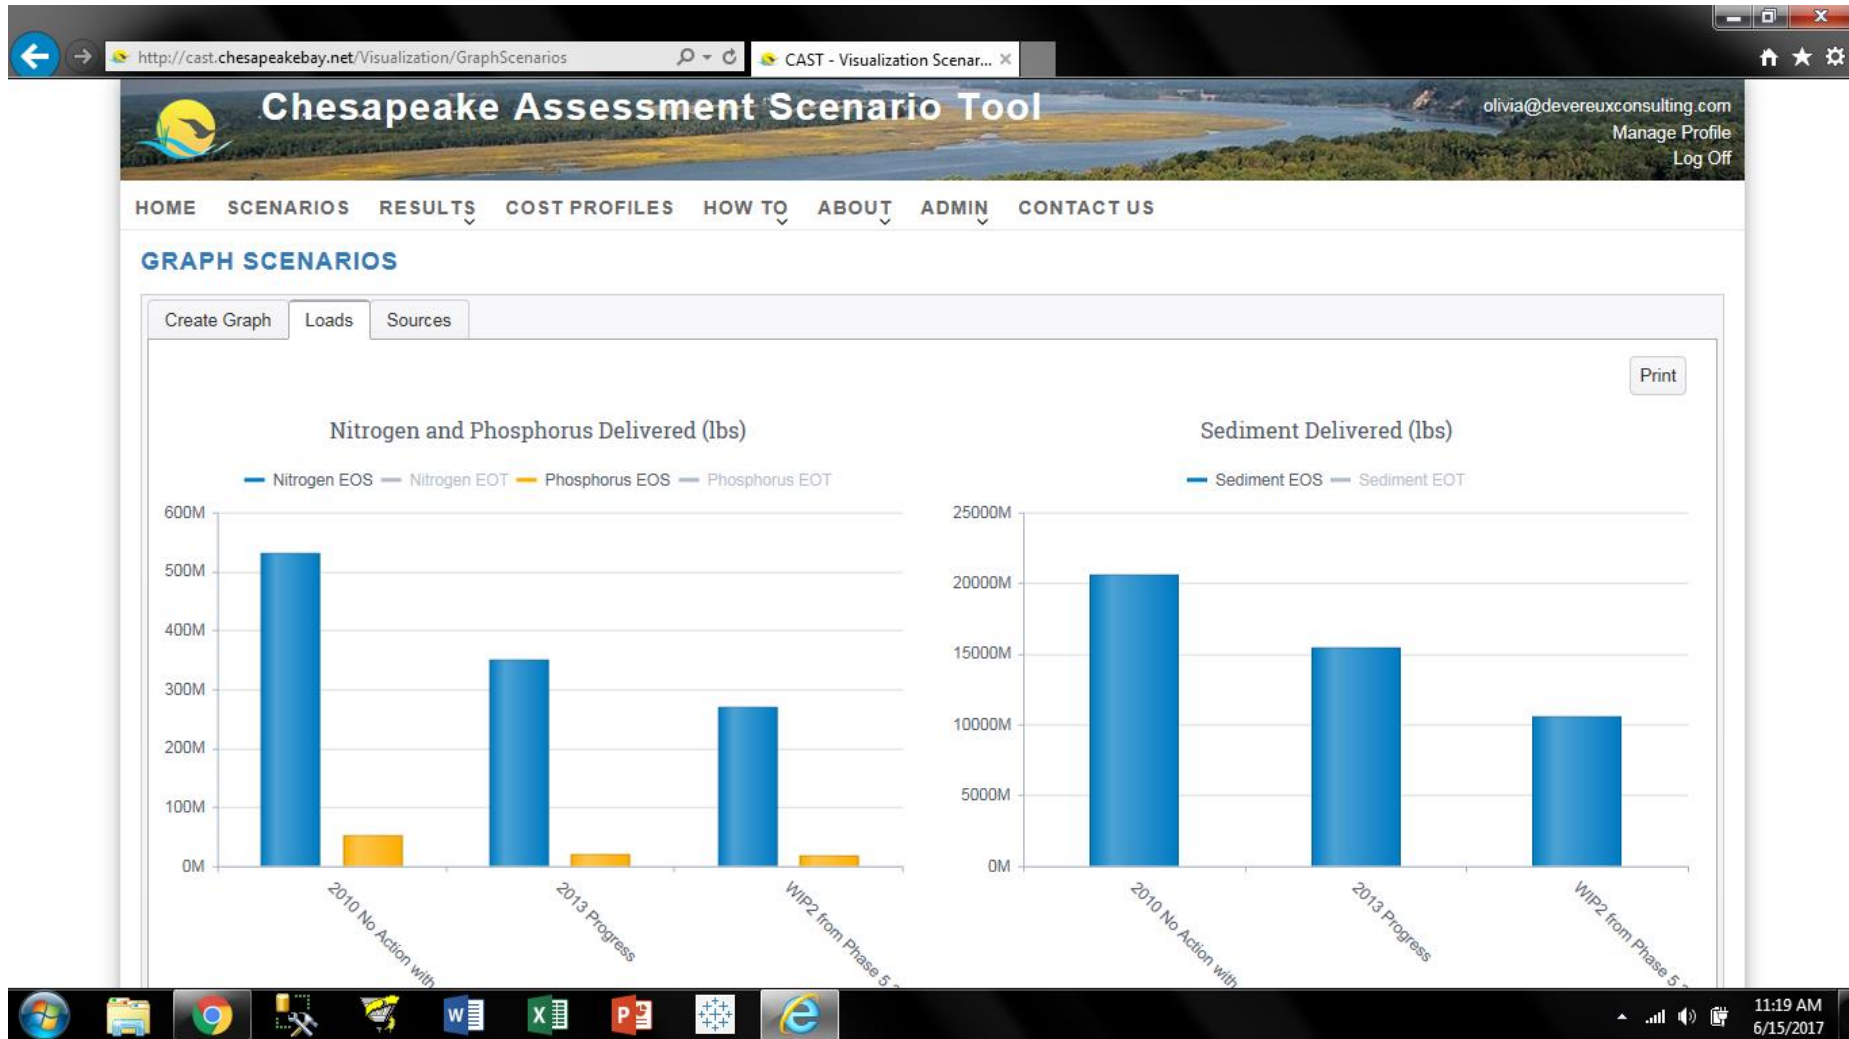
http://cast.chesapeakebay.net/Visualization/GraphScenarios

CAST - Visualization Scenar... ×

Chesapeake Assessment Scenario Tool

olivia@devereuxconsulting.com
Manage Profile
Log Off

HOME SCENARIOS RESULTS COST PROFILES HOW TO ABOUT ADMIN CONTACT US

GRAPH SCENARIOS

Create Graph Loads Sources

Print

Nitrogen and Phosphorus Delivered (lbs)

Nitrogen EOS Nitrogen EOT Phosphorus EOS Phosphorus EOT

600M
500M
400M
300M
200M
100M
0M

2010 No Action with
2013 Progress
WIP2 from Phase 5 ...

Sediment Delivered (lbs)

Sediment EOS Sediment EOT

25000M
20000M
15000M
10000M
5000M
0M

2010 No Action with
2013 Progress
WIP2 from Phase 5 ...

11:19 AM
6/15/2017